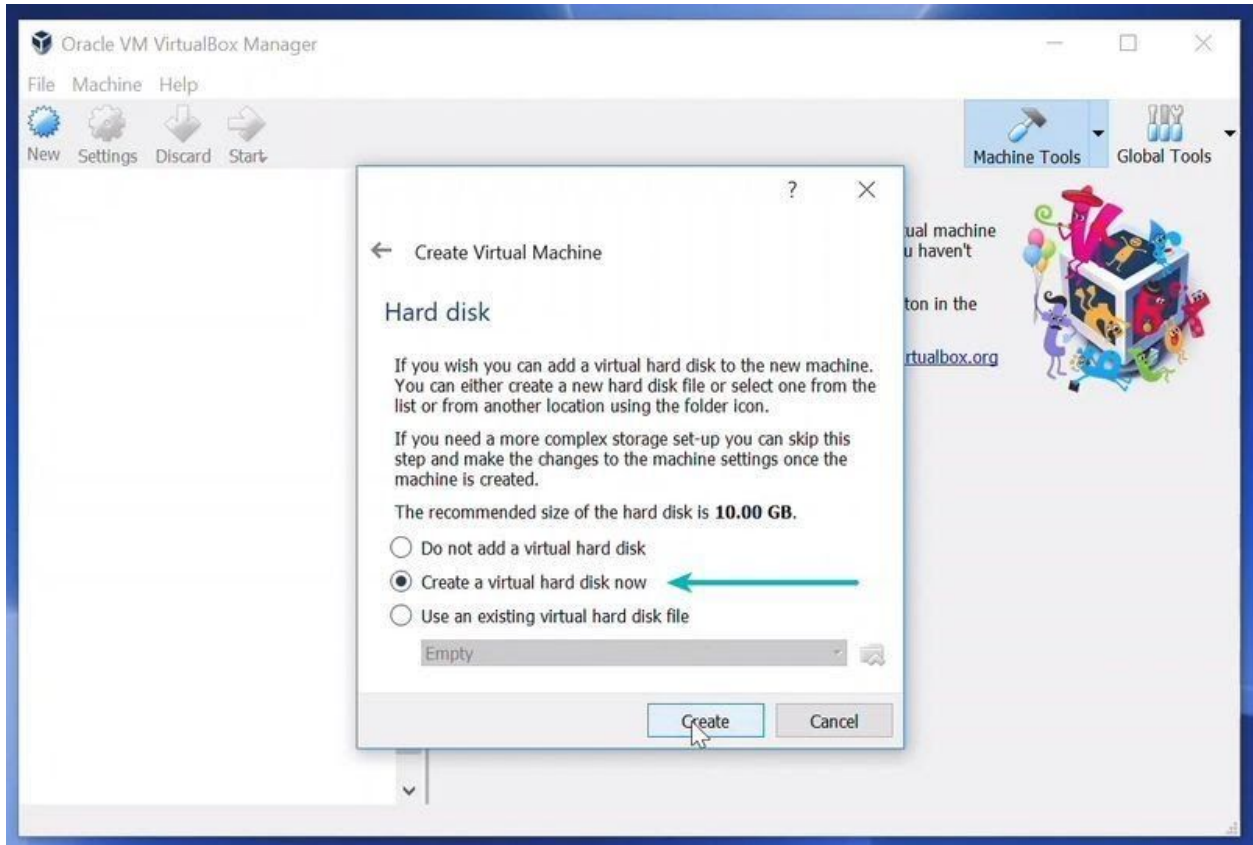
Oracle VM VirtualBox Manager

File Machine Help

New Settings Discard Start

Machine Tools Global Tools

ual machine
u haven't

ton in the

rtualbox.org

?

Create Virtual Machine

Hard disk

If you wish you can add a virtual hard disk to the new machine. You can either create a new hard disk file or select one from the list or from another location using the folder icon.

If you need a more complex storage set-up you can skip this step and make the changes to the machine settings once the machine is created.

The recommended size of the hard disk is **10.00 GB**.

Do not add a virtual hard disk

Create a virtual hard disk now

Use an existing virtual hard disk file

Empty

Create Cancel